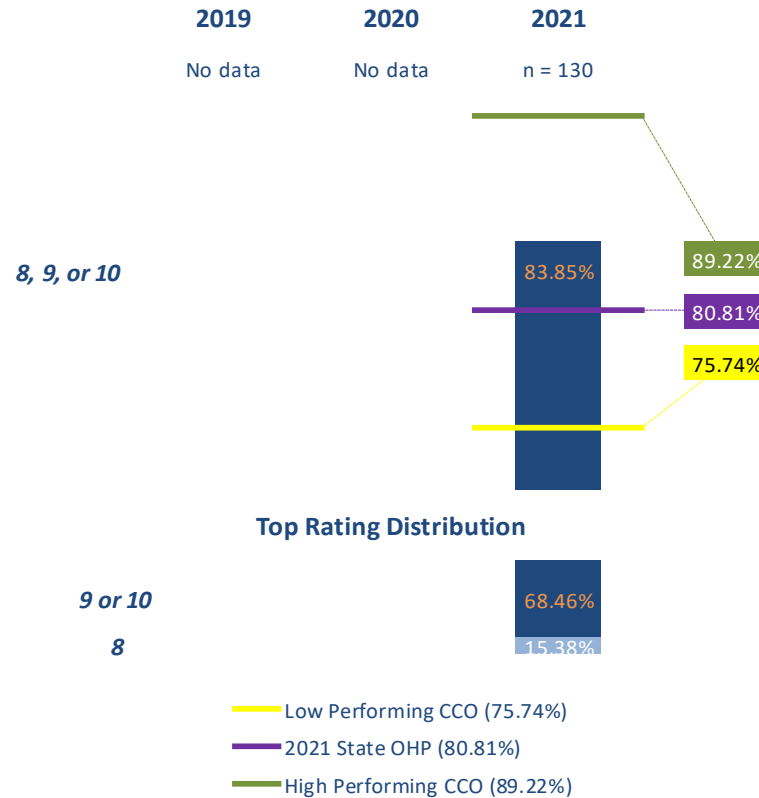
2019

No data

2020

No data

2021

n = 130

8, 9, or 10

83.85%

89.22%

80.81%

75.74%

Top Rating Distribution

9 or 10

68.46%

8

15.38%

Low Performing CCO (75.74%)

2021 State OHP (80.81%)

High Performing CCO (89.22%)